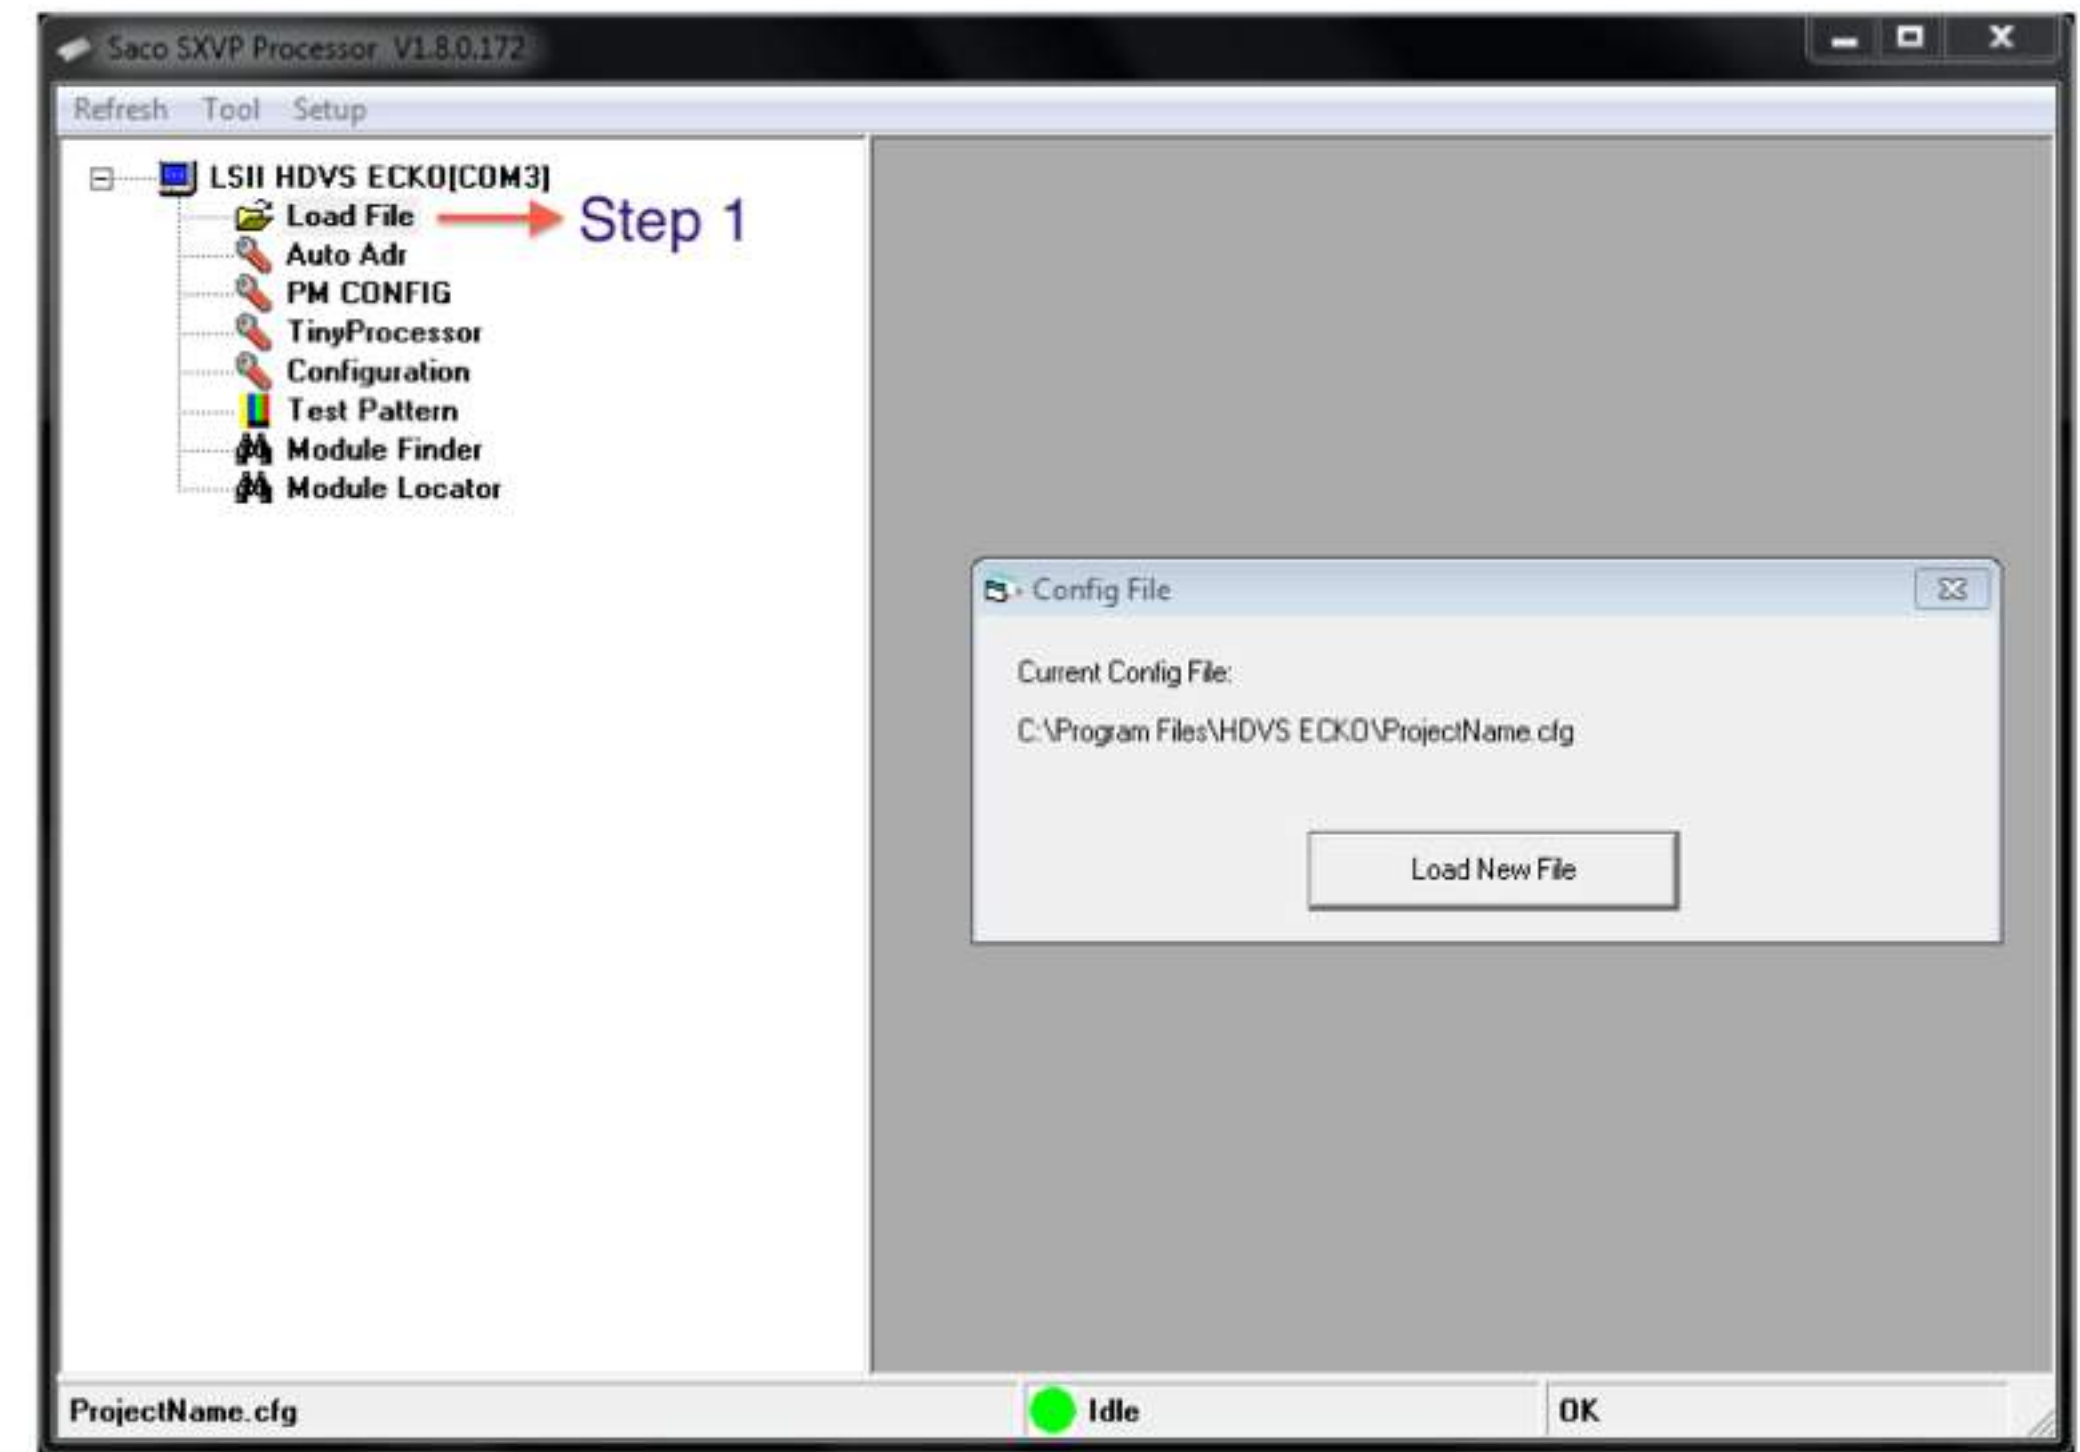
Saco SXVP Processor V1.8.0.172

Refresh Tool Setup

LSII HDVS ECKO[COM3]
Load File
Step 1
Auto Adr
PM CONFIG
TinyProcessor
Configuration
Test Pattern
Module Finder
Module Locator

Config File

Current Config File:

C:\Program Files\HDVS ECKO\ProjectName.cfg

Load New File

ProjectName.cfg
Idle
OK